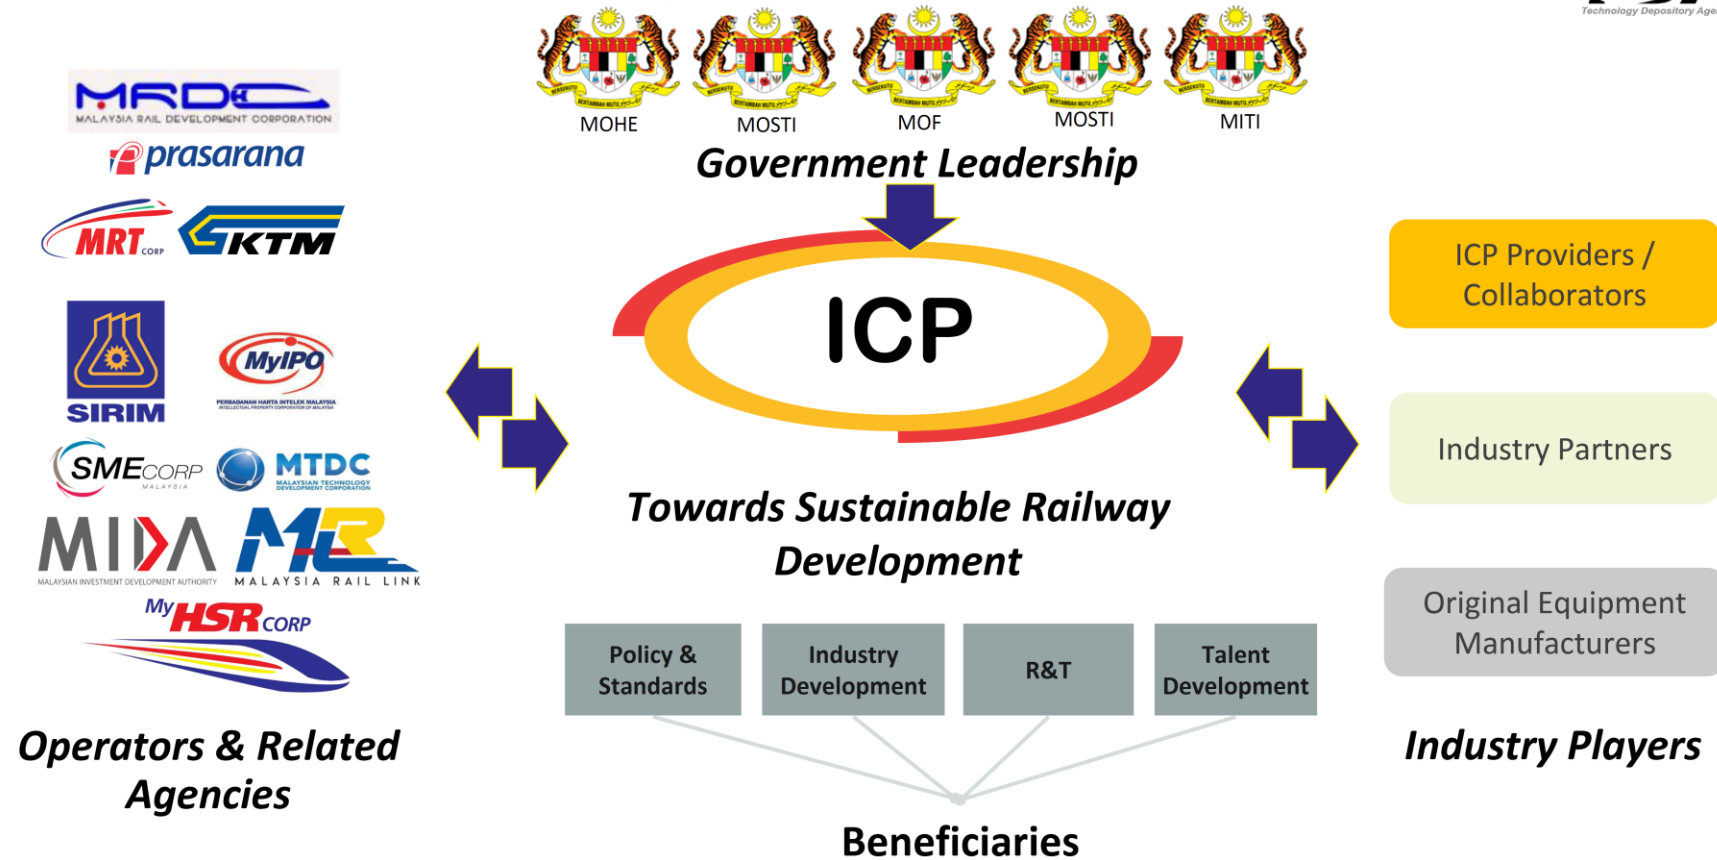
Technology Depository Age

MRDC
MALAYSIA RAIL DEVELOPMENT CORPORATION
prasarana
MRT CORP
KTM
SIRIM
MyIPO
PERBADANAN HARTA INTELEK MALAYSIA
SMECORP
MALAYSIA
MTDC
MALAYSIAN TECHNOLOGY DEVELOPMENT CORPORATION
MIDA
MALAYSIAN INVESTMENT DEVELOPMENT AUTHORITY
MRL
MALAYSIA RAIL LINK
MyHSR CORP

Operators & Related Agencies

MOHE
MOSTI
MOF
MOSTI
MITI

Government Leadership

ICP

Towards Sustainable Railway Development

| Policy & Standards | Industry Development | R&T | Talent Development |
|---|---|---|---|

Beneficiaries

ICP Providers / Collaborators

Industry Partners

Original Equipment Manufacturers

Industry Players